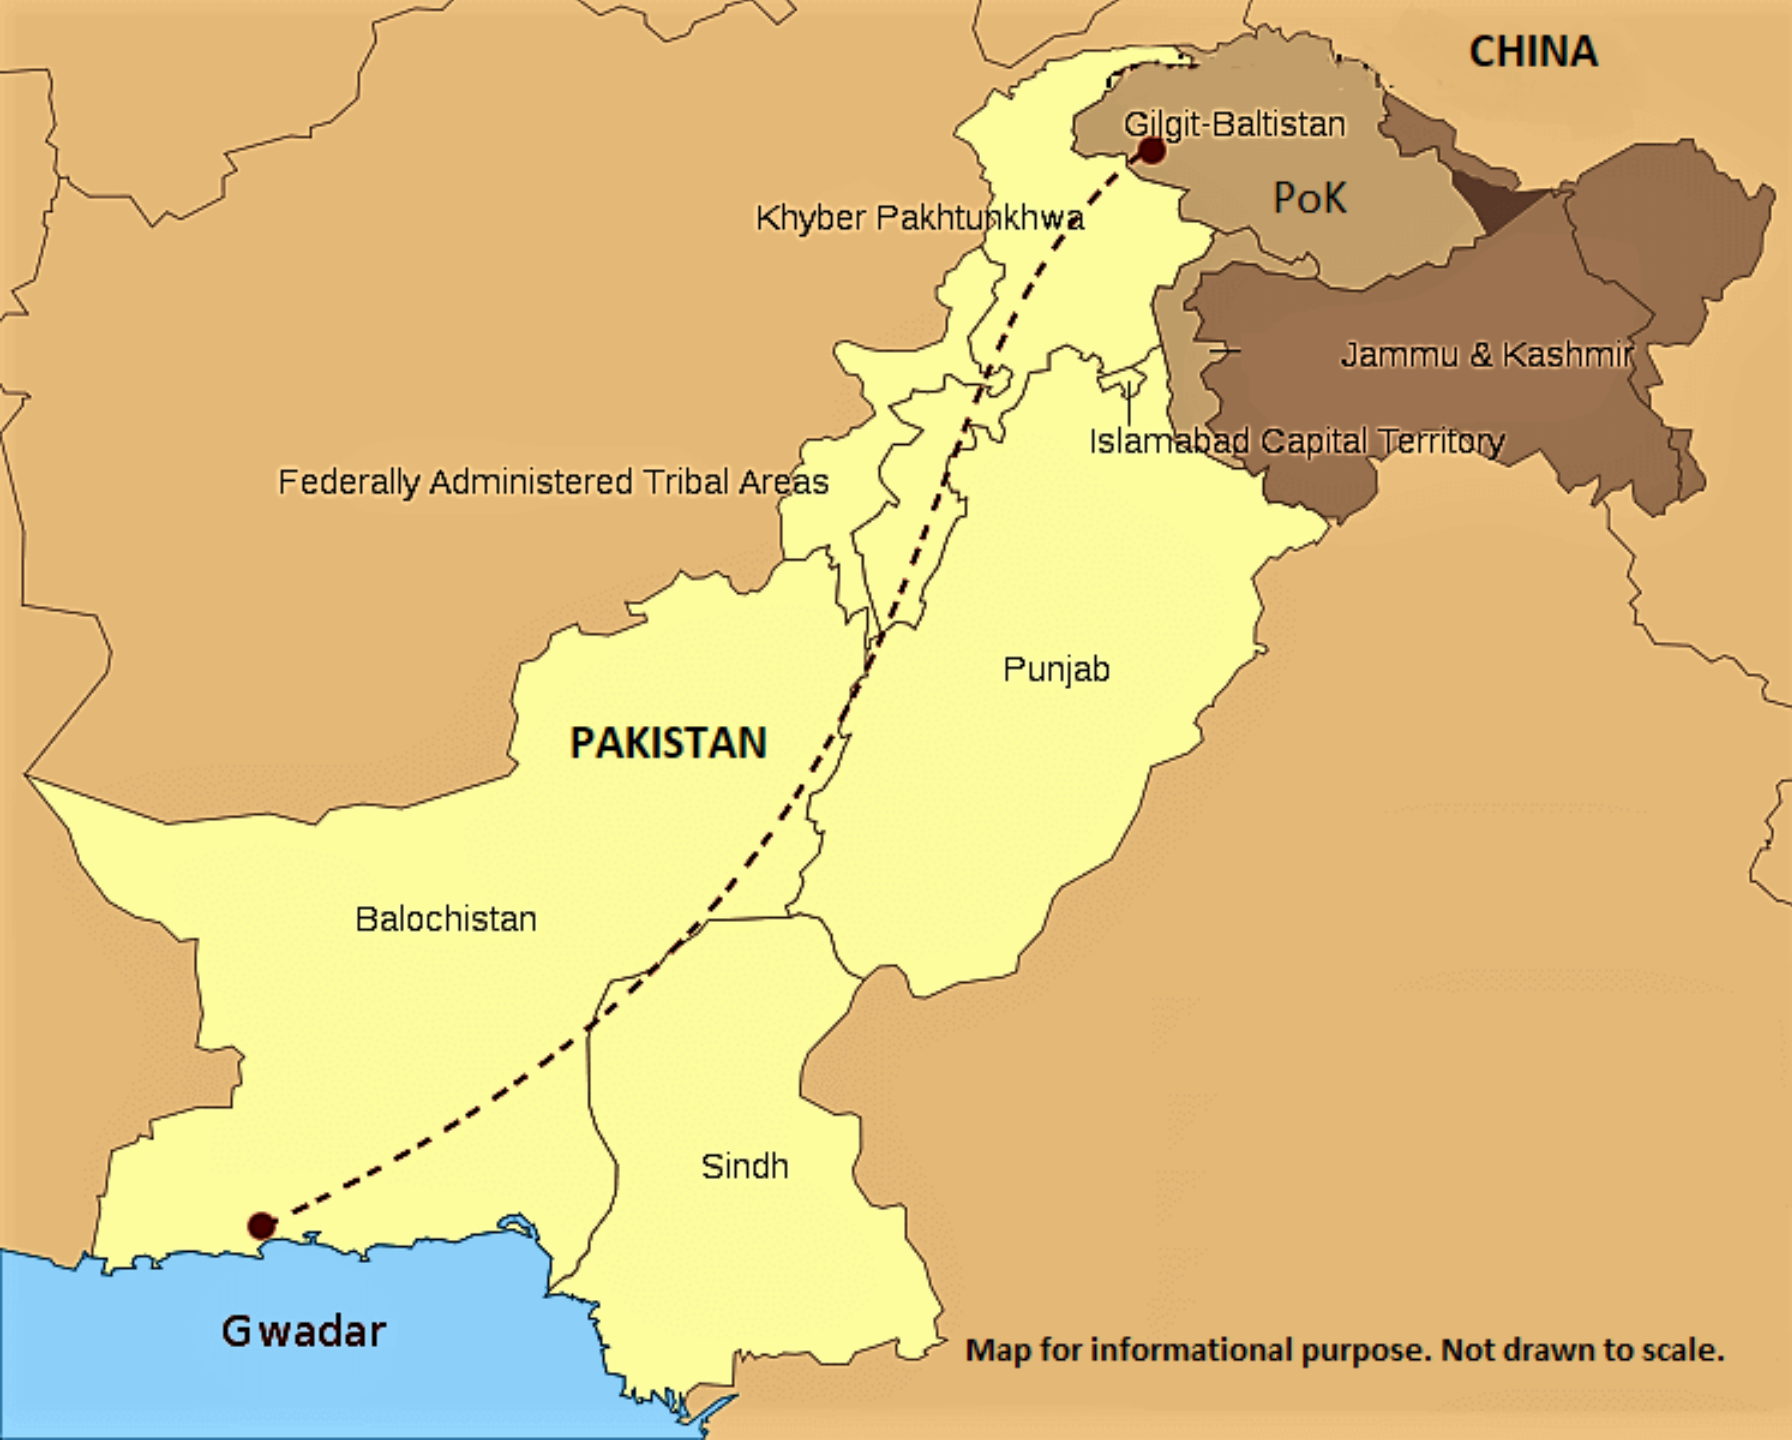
CHINA

Gilgit-Baltistan

PoK

Khyber Pakhtunkhwa

Jammu & Kashmir

Islamabad Capital Territory

Federally Administered Tribal Areas

Punjab

PAKISTAN

Balochistan

Sindh

Gwadar

Map for informational purpose. Not drawn to scale.